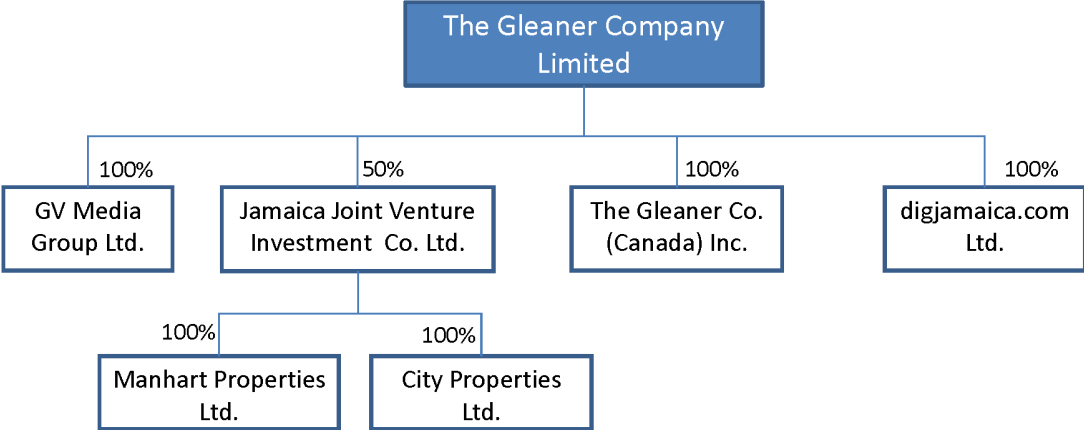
The Gleaner Company Limited

100%
GV Media Group Ltd.

50%
Jamaica Joint Venture Investment Co. Ltd.

100%
The Gleaner Co. (Canada) Inc.

100%
digjamaica.com Ltd.

100%
Manhart Properties Ltd.

100%
City Properties Ltd.